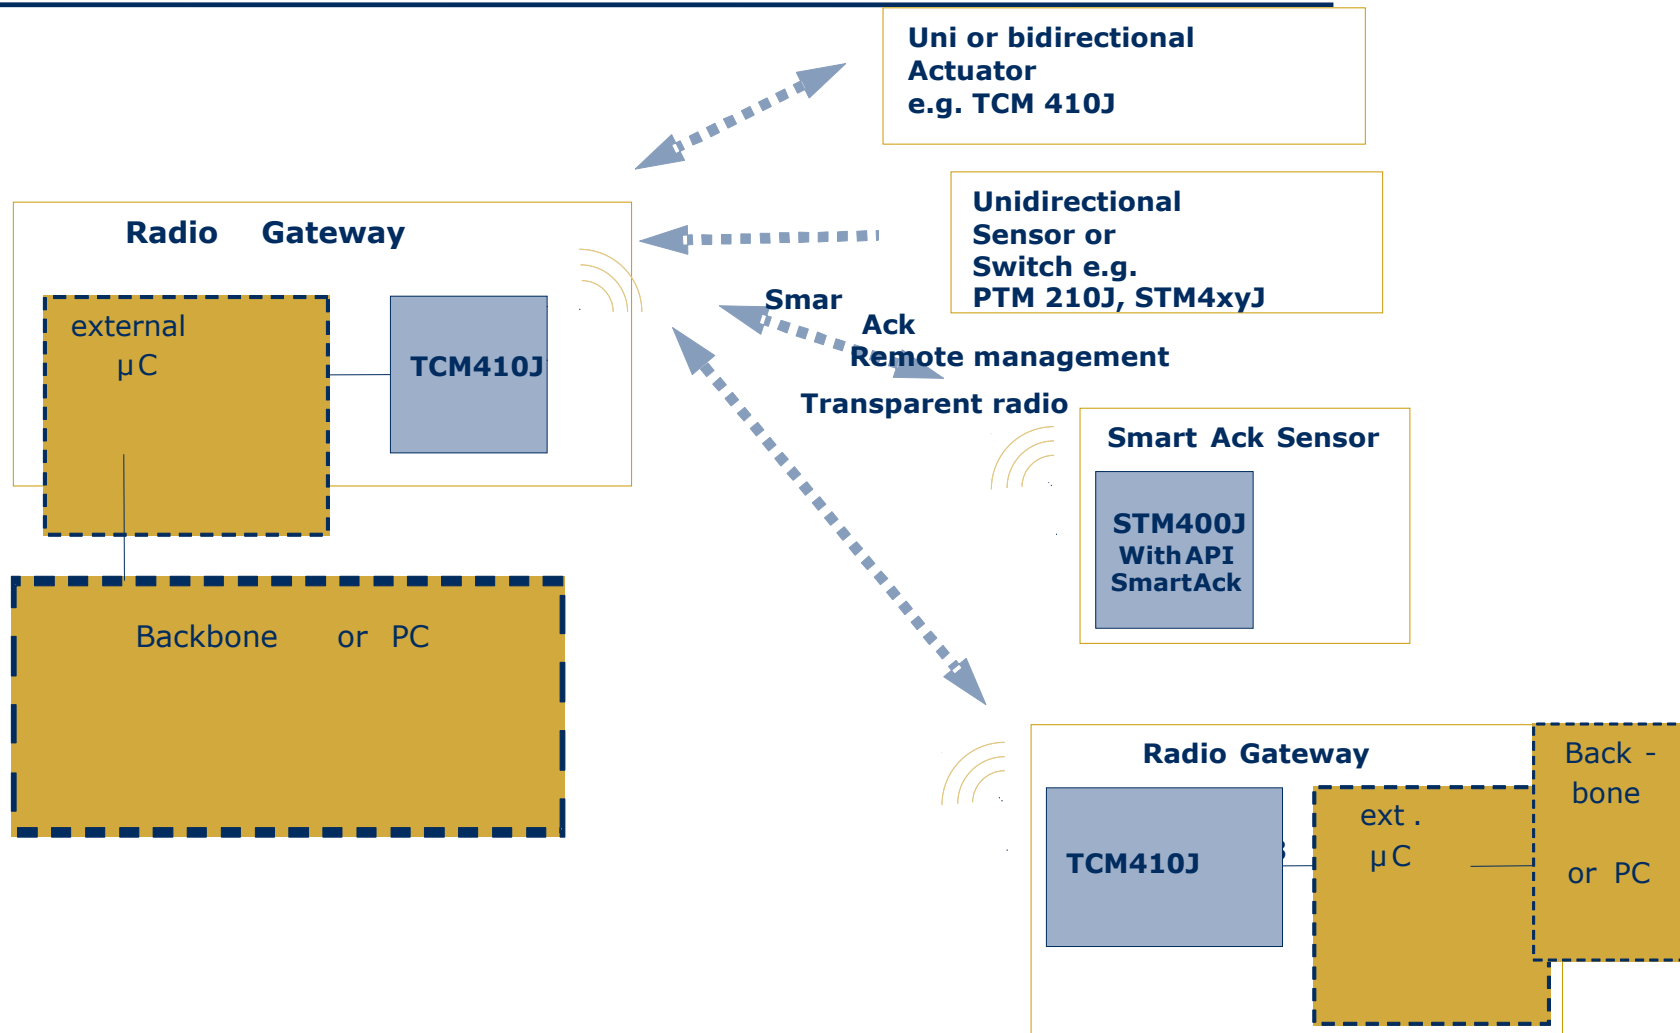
Uni or bidirectional
Actuator
e.g. TCM 410J

Radio Gateway

external
μC

TCM410J

Unidirectional
Sensor or
Switch e.g.
PTM 210J, STM4xyJ

Smar

Ack

Remote management

Transparent radio

Smart Ack Sensor

STM400J
With API
SmartAck

Backbone or PC

Radio Gateway

TCM410J

ext .
μC

Back -
bone

or PC